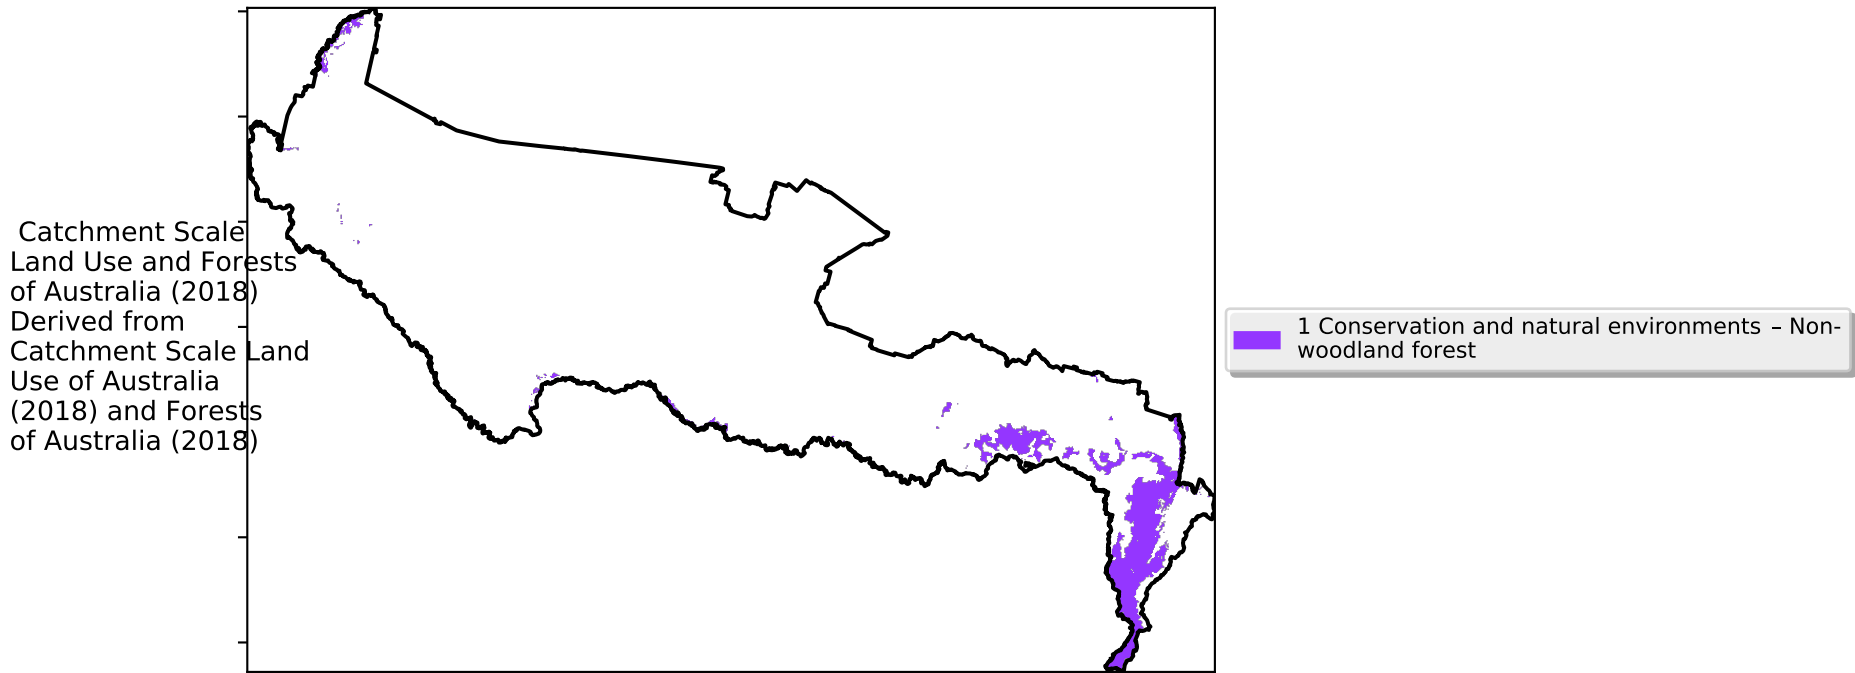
Catchment Scale Land Use and Forests of Australia (2018) Derived from Catchment Scale Land Use of Australia (2018) and Forests of Australia (2018)

1 Conservation and natural environments – Non-woodland forest